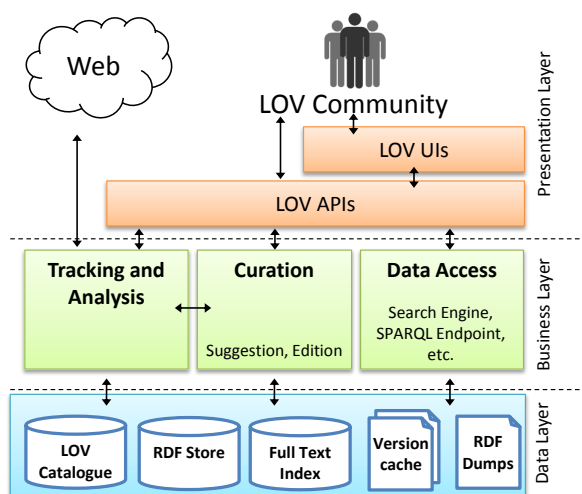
Web

LOV Community

LOV UIs

LOV APIs

Presentation Layer

Tracking and Analysis

Curation

Suggestion, Edition

Data Access

Search Engine, SPARQL Endpoint, etc.

Business Layer

LOV Catalogue

RDF Store

Full Text Index

Version cache

RDF Dumps

Data Layer